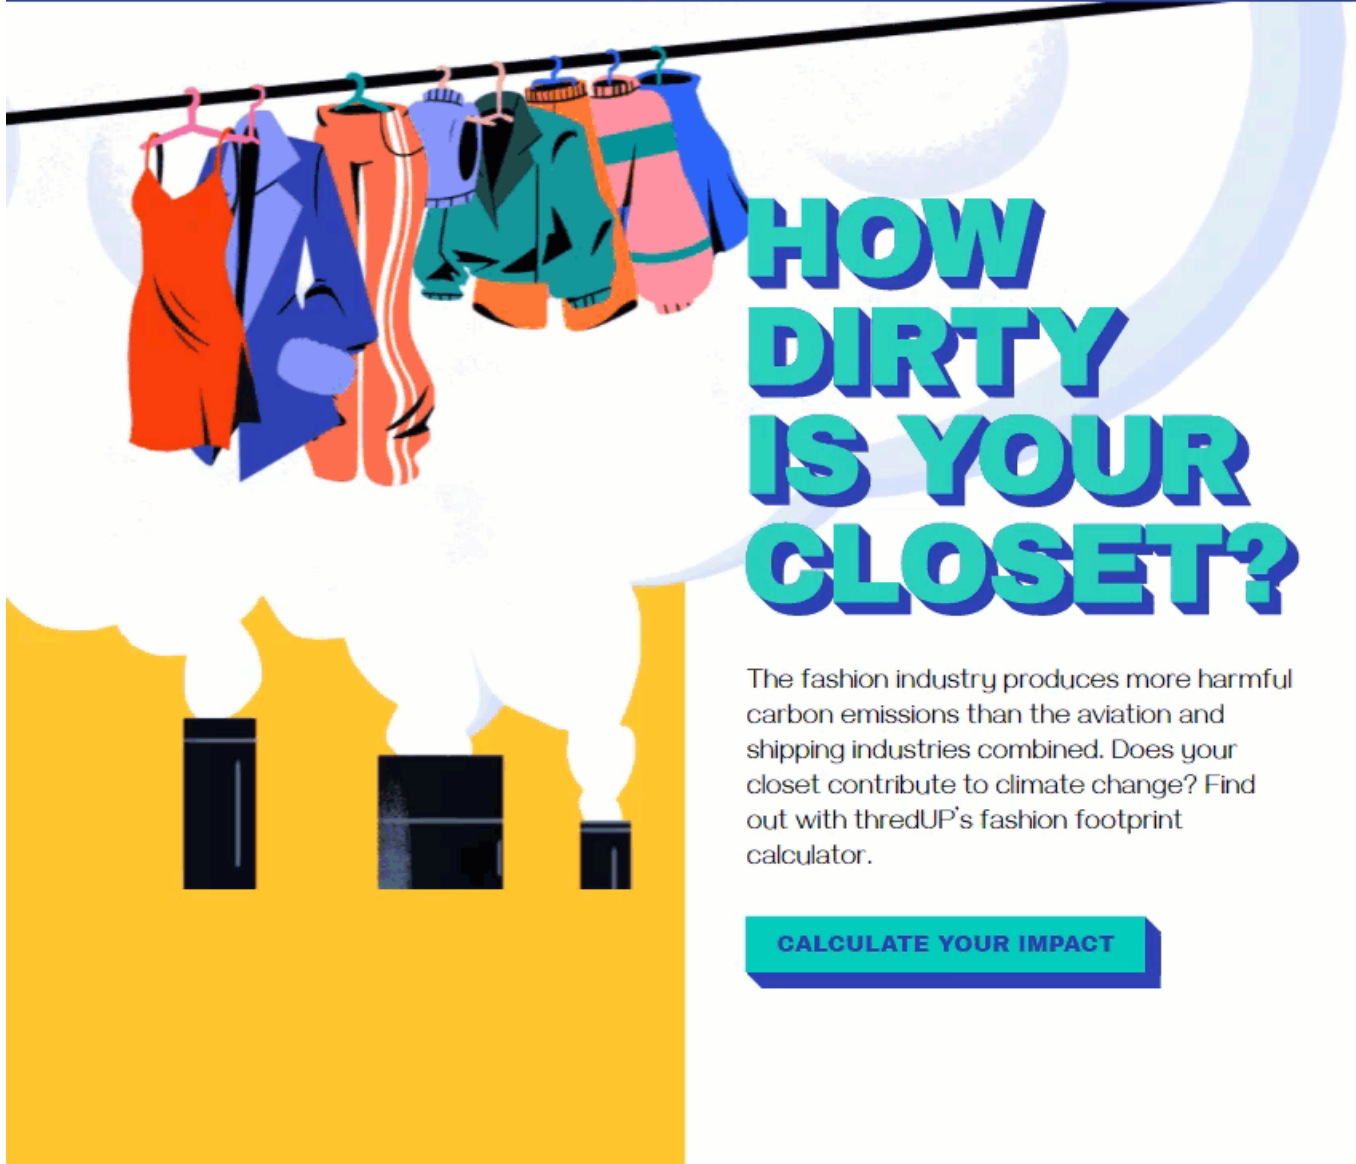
HOW DIRTY IS YOUR CLOSET?

The fashion industry produces more harmful carbon emissions than the aviation and shipping industries combined. Does your closet contribute to climate change? Find out with thredUP's fashion footprint calculator.

CALCULATE YOUR IMPACT